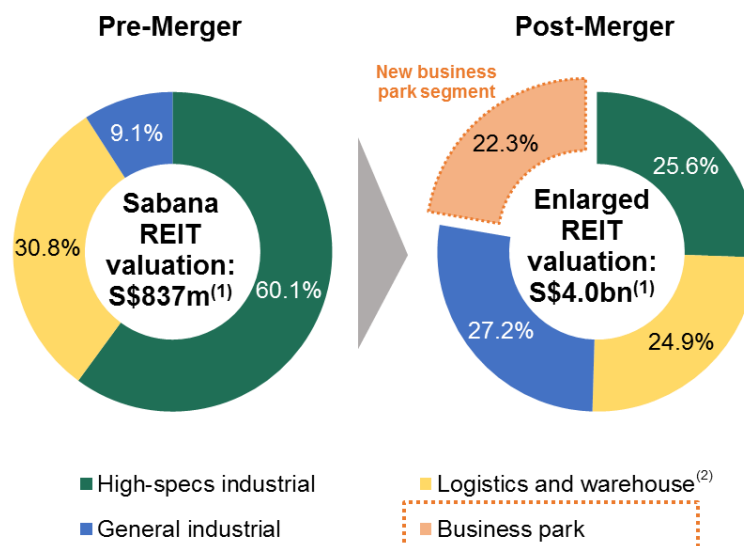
Pre-Merger

9.1%

30.8%

Sabana REIT valuation: S\$837m$^{(1)}$

60.1%

Post-Merger

New business park segment

22.3%

25.6%

Enlarged REIT valuation: S\$4.0bn$^{(1)}$

27.2%

24.9%

High-specs industrial

Logistics and warehouse$^{(2)}$

General industrial

Business park